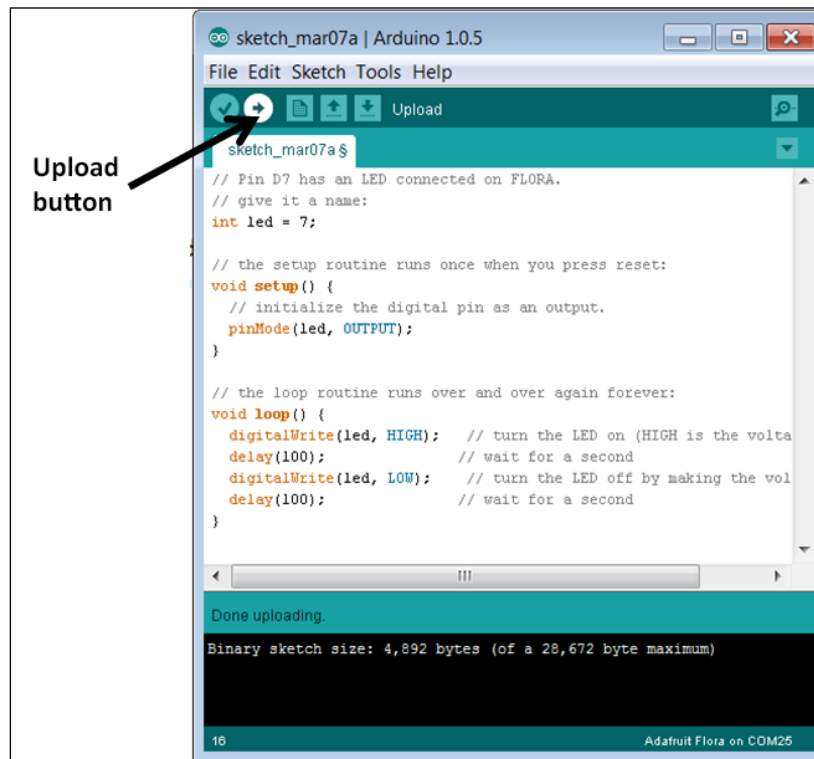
sketch_mar07a | Arduino 1.0.5

File Edit Sketch Tools Help

Upload

Upload button

sketch_mar07a §

// Pin D7 has an LED connected on FLORA.
// give it a name:
int led = 7;

// the setup routine runs once when you press reset:
void setup() {
  // initialize the digital pin as an output.
  pinMode(led, OUTPUT);
}

// the loop routine runs over and over again forever:
void loop() {
  digitalWrite(led, HIGH);   // turn the LED on (HIGH is the volta
  delay(100);               // wait for a second
  digitalWrite(led, LOW);    // turn the LED off by making the vol
  delay(100);               // wait for a second
}

Done uploading.

Binary sketch size: 4,892 bytes (of a 28,672 byte maximum)

16

Adafruit Flora on COM25